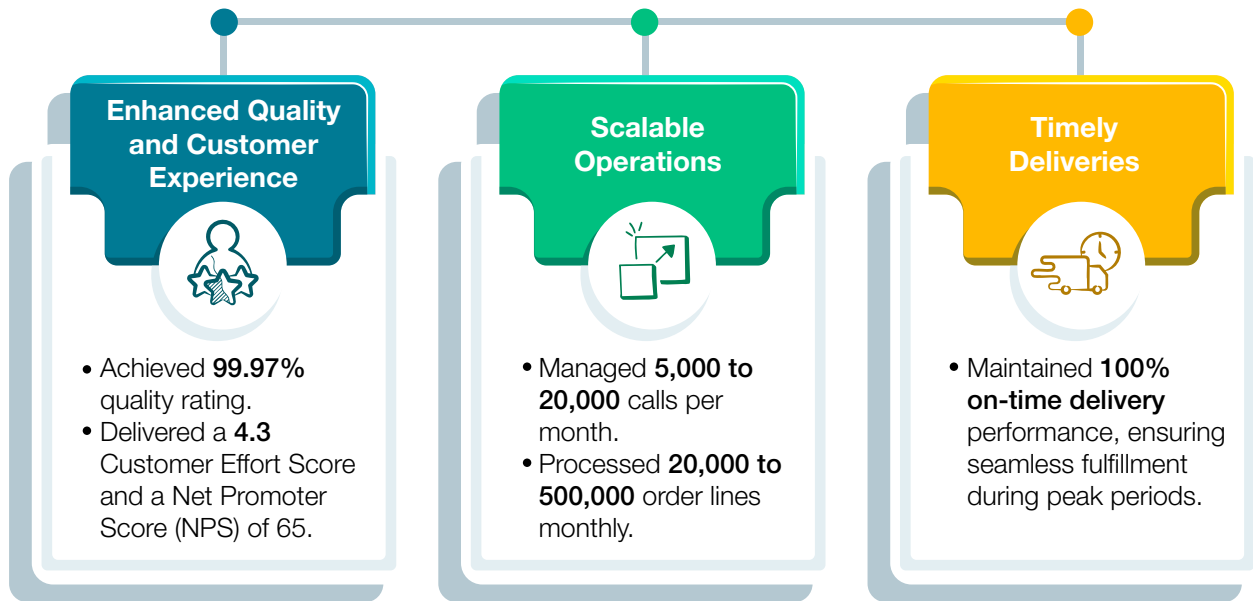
Enhanced Quality and Customer Experience

• Achieved 99.97% quality rating.
• Delivered a 4.3 Customer Effort Score and a Net Promoter Score (NPS) of 65.

Scalable Operations

• Managed 5,000 to 20,000 calls per month.
• Processed 20,000 to 500,000 order lines monthly.

Timely Deliveries

• Maintained 100% on-time delivery performance, ensuring seamless fulfillment during peak periods.